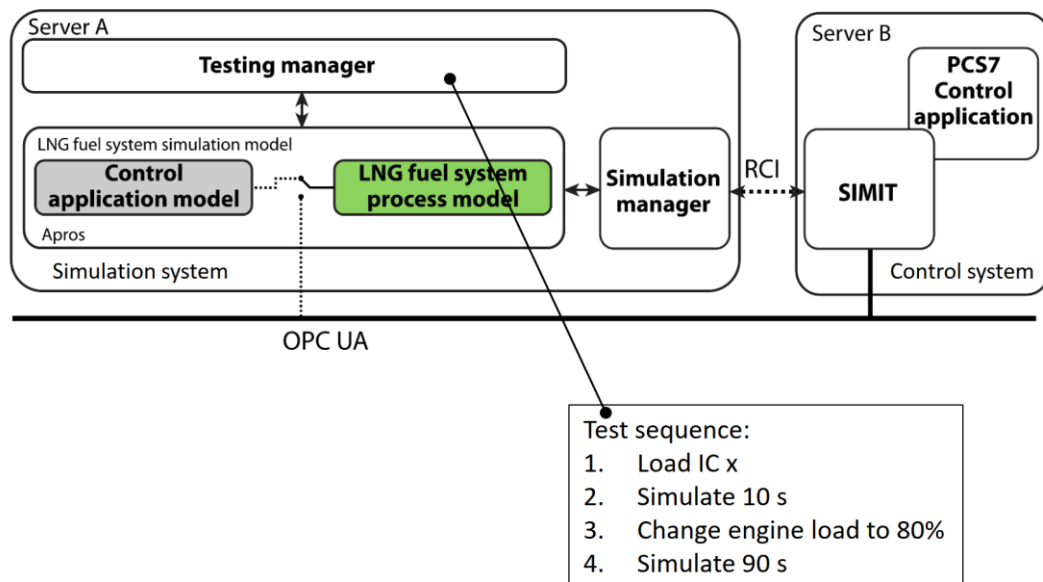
Server A

Testing manager

LNG fuel system simulation model

Control application model

LNG fuel system process model

Apros

Simulation manager

Simulation system

RCI

Server B

PCS7 Control application

SIMIT

Control system

OPC UA

Test sequence:
1. Load IC x
2. Simulate 10 s
3. Change engine load to 80%
4. Simulate 90 s